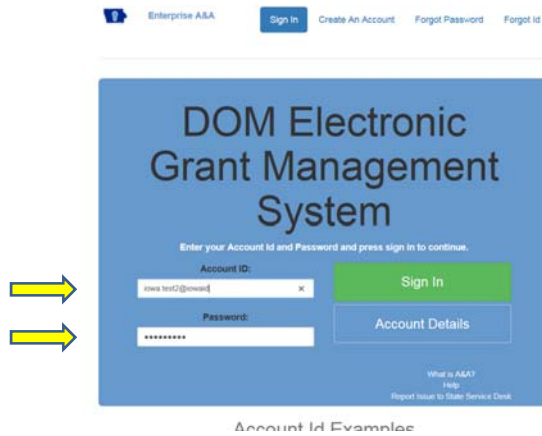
Enterprise A&A

Sign In Create An Account Forgot Password Forgot Id

DOM Electronic Grant Management System

Enter your Account Id and Password and press sign in to continue.

Account ID:

iowa test2@iowaid

×

Password:

••••••••••

Sign In

Account Details

What is A&A?
Help
Report Issue to State Service Desk

Account Id Examples